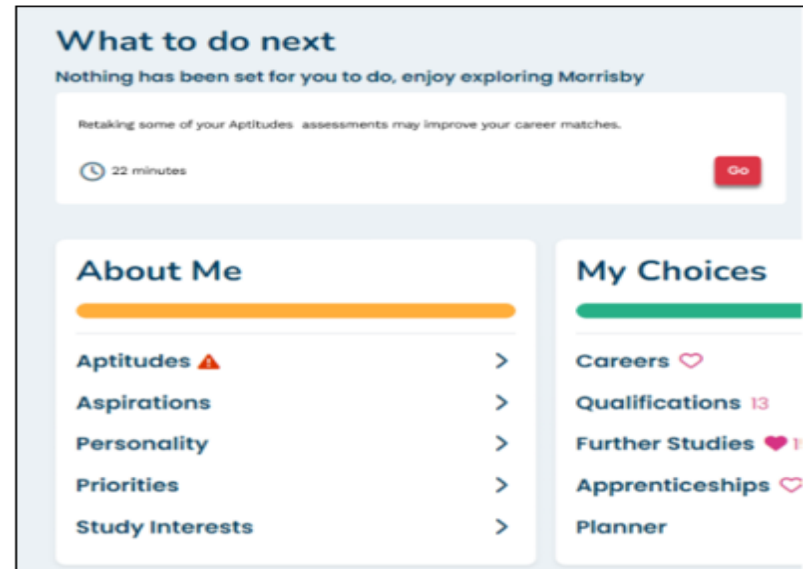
What to do next

Nothing has been set for you to do, enjoy exploring Morrisby

Retaking some of your Aptitudes assessments may improve your career matches.

22 minutes

Go

About Me

Aptitudes

Aspirations

Personality

Priorities

Study Interests

My Choices

Careers

Qualifications 13

Further Studies 1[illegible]

Apprenticeships

Planner